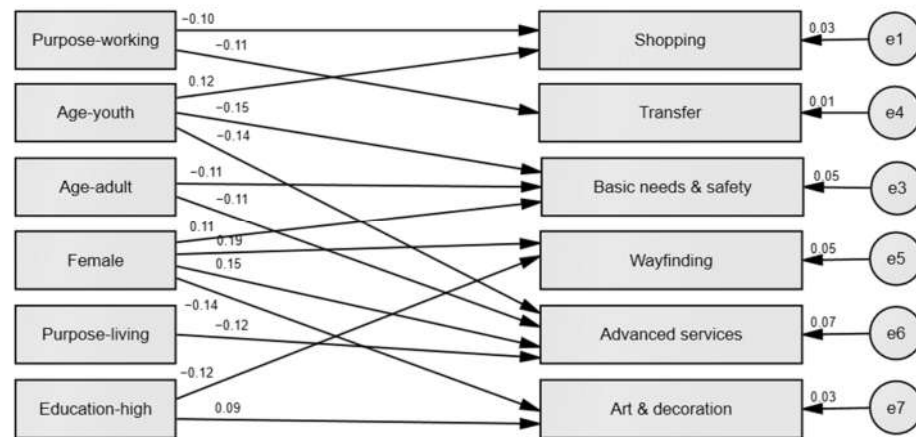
Purpose-working
Age-youth
Age-adult
Female
Purpose-living
Education-high

−0.10
−0.11
0.12
−0.15
−0.14
−0.11
−0.11
0.11
0.19
0.15
−0.14
−0.12
−0.12
0.09

Shopping
Transfer
Basic needs & safety
Wayfinding
Advanced services
Art & decoration

0.03
0.01
0.05
0.05
0.07
0.03

e1
e4
e3
e5
e6
e7